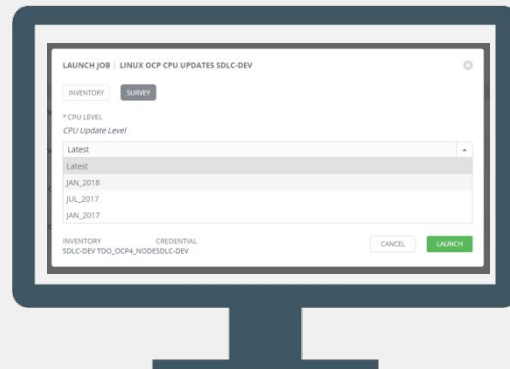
LAUNCH JOB | LINUX OCP CPU UPDATES SDLC-DEV

INVENTORY SURVEY

* CPU LEVEL
CPU Update Level

Latest
Latest
JAN_2018
JUL_2017
JAN_2017

INVENTORY
SDLC-DEV

CREDENTIAL
TDO_OCP4_NODESDLC-DEV

CANCEL LAUNCH